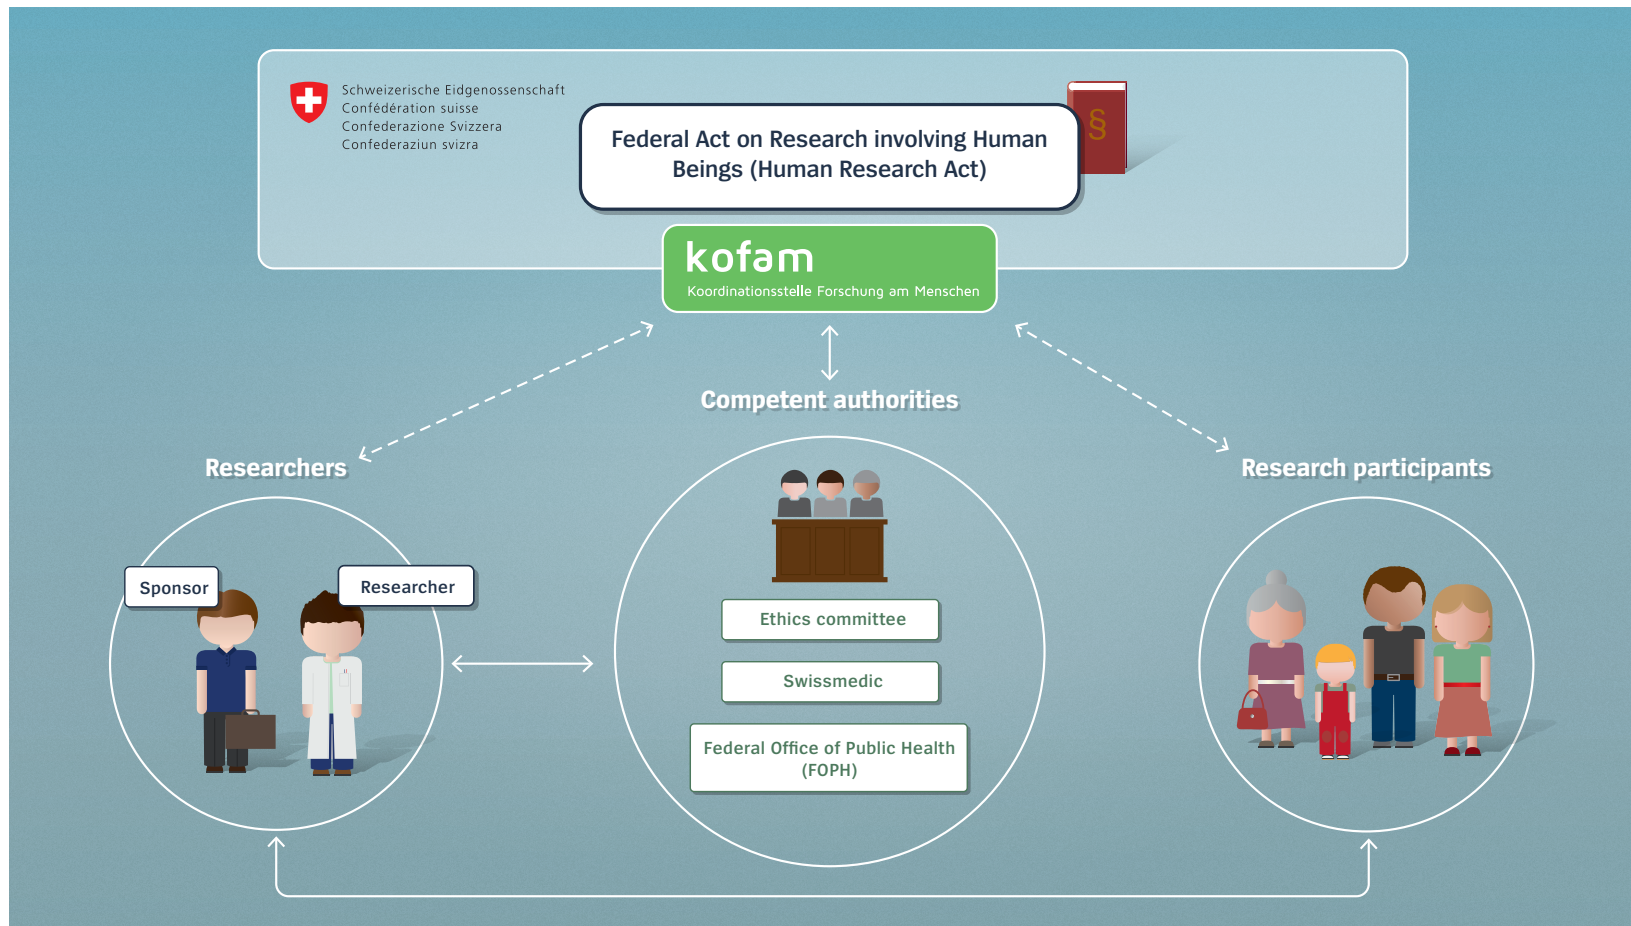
Schweizerische Eidgenossenschaft
Confédération suisse
Confederazione Svizzera
Confederaziun svizra

Federal Act on Research involving Human Beings (Human Research Act)

§

kofam
Koordinationsstelle Forschung am Menschen

Competent authorities

Researchers

Research participants

Sponsor

Researcher

Ethics committee

Swissmedic

Federal Office of Public Health (FOPH)